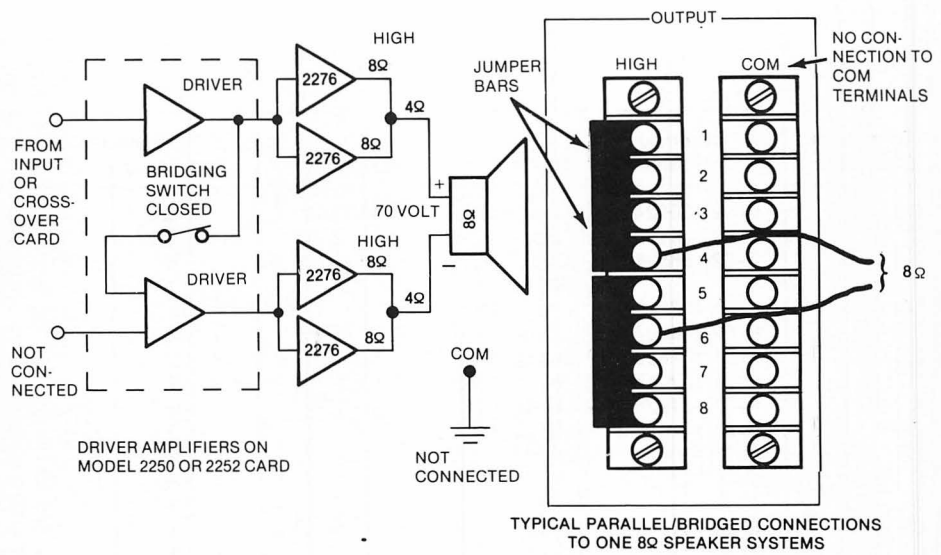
FROM INPUT OR CROSS-OVER CARD

DRIVER

BRIDGING SWITCH CLOSED

DRIVER

NOT CONNECTED

DRIVER AMPLIFIERS ON MODEL 2250 OR 2252 CARD

HIGH

2276

8Ω

2276

8Ω

4Ω

HIGH

2276

8Ω

2276

8Ω

4Ω

+

70 VOLT

8Ω

−

COM

NOT CONNECTED

JUMPER BARS

OUTPUT

HIGH

COM

NO CONNECTION TO COM TERMINALS

1

2

3

4

5

6

7

8

8Ω

TYPICAL PARALLEL/BRIDGED CONNECTIONS TO ONE 8Ω SPEAKER SYSTEMS